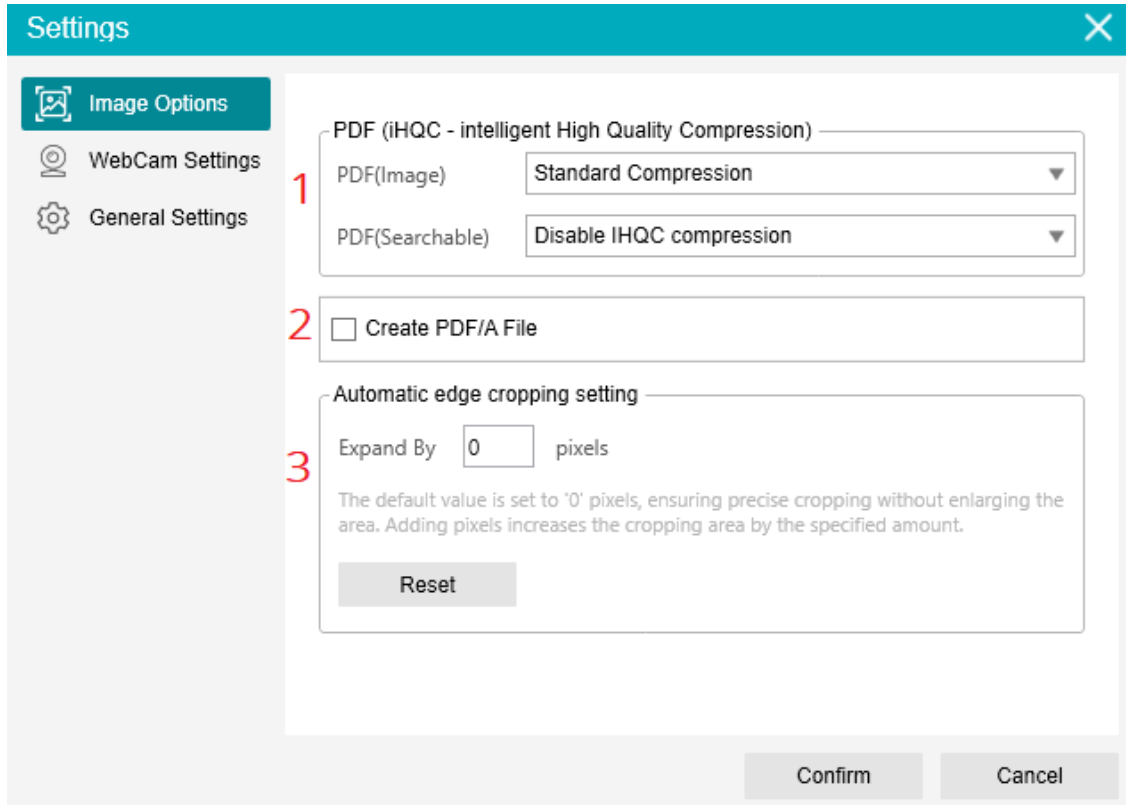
Settings

Image Options
WebCam Settings
General Settings

PDF (iHQC - intelligent High Quality Compression)
1
PDF(Image) Standard Compression
PDF(Searchable) Disable IHQC compression

2
Create PDF/A File

Automatic edge cropping setting
3
Expand By 0 pixels
The default value is set to '0' pixels, ensuring precise cropping without enlarging the area. Adding pixels increases the cropping area by the specified amount.
Reset

Confirm
Cancel